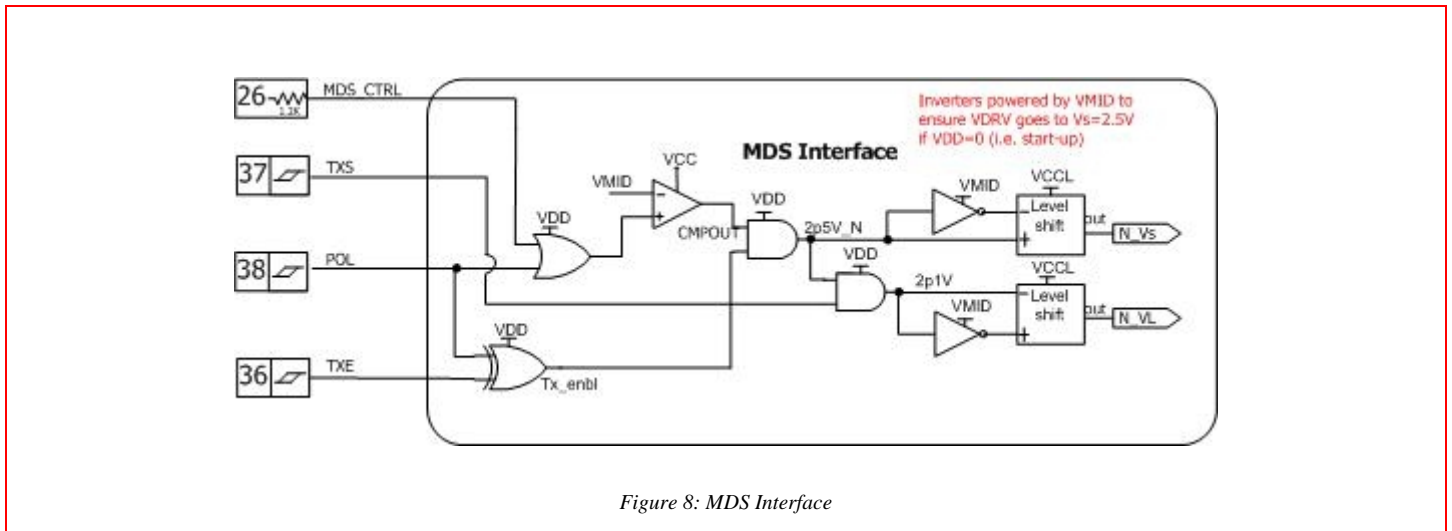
26
1.2K
MDS_CTRL
37
TXS
38
POL
36
TXE
MDS Interface
Inverters powered by VMID to ensure VDRV goes to Vs=2.5V if VDD=0 (i.e. start-up)
VDD
VMID
VCC
−
+
CMPOUT
VDD
2p5V_N
VMID
VCCL
−
Level shift
+
out
N_Vs
VDD
2p1V
VCCL
VMID
−
Level shift
+
out
N_VL
VDD
Tx_enbl

Figure 8: MDS Interface